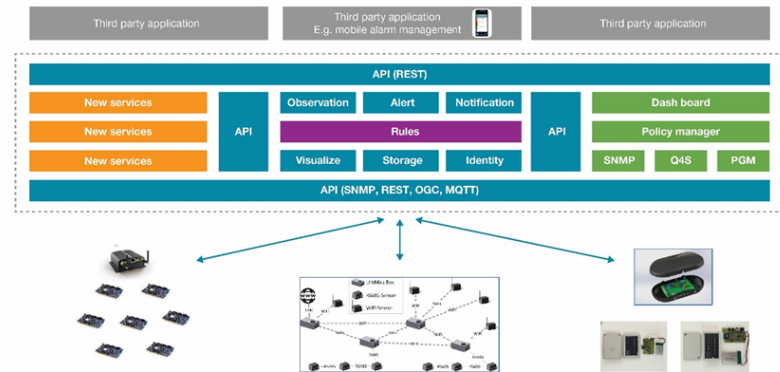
Third party application

Third party application
E.g. mobile alarm management

Third party application

API (REST)

New services

New services

New services

API

Observation

Alert

Notification

Rules

Visualize

Storage

Identity

API

Dash board

Policy manager

SNMP

Q4S

PGM

API (SNMP, REST, OGC, MQTT)

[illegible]